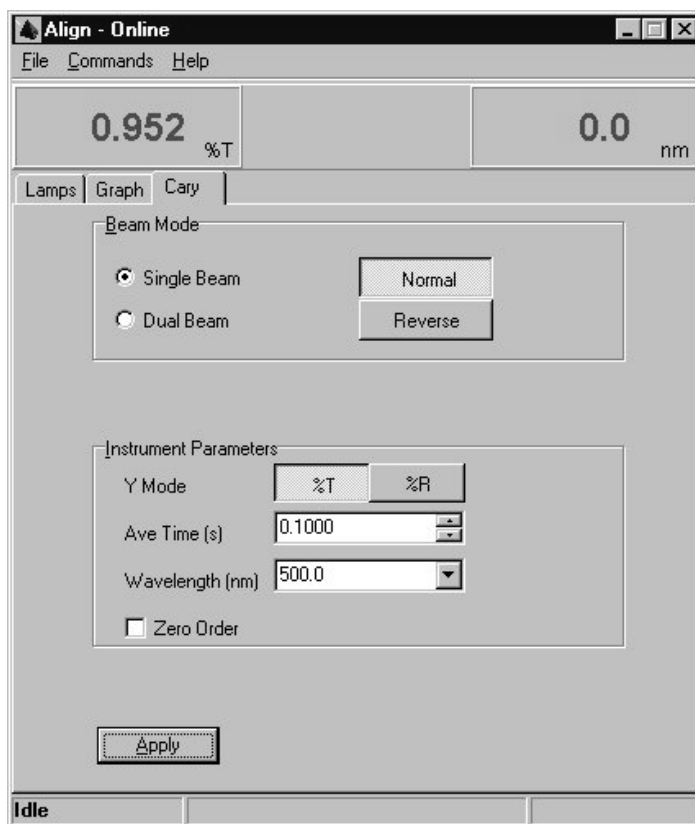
Align - Online

File Commands Help

0.952 %T

0.0 nm

Lamps Graph Cary

Beam Mode

Single Beam

Normal

Dual Beam

Reverse

Instrument Parameters

Y Mode

%T

%R

Ave Time (s) 0.1000

Wavelength (nm) 500.0

Zero Order

Apply

Idle